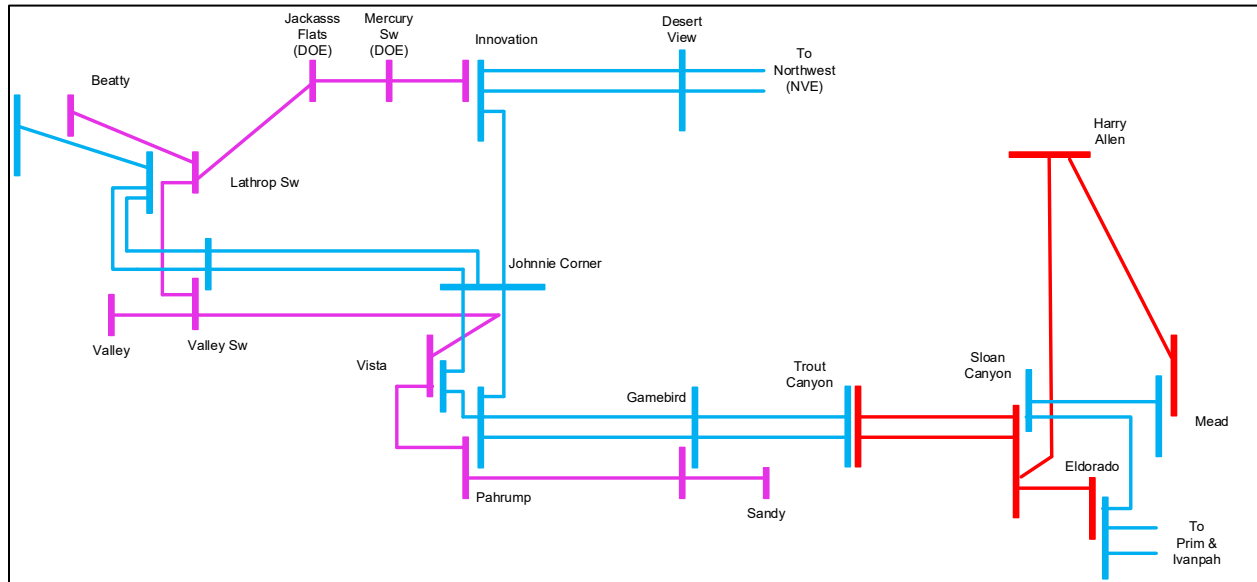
Jackasss Flats (DOE)

Mercury Sw (DOE)

Innovation

Desert View

To Northwest (NVE)

Beatty

Harry Allen

Lathrop Sw

Johnnie Corner

Valley

Valley Sw

Vista

Trout Canyon

Sloan Canyon

Gamebird

Mead

Eldorado

Pahrump

Sandy

To Prim & Ivanpah